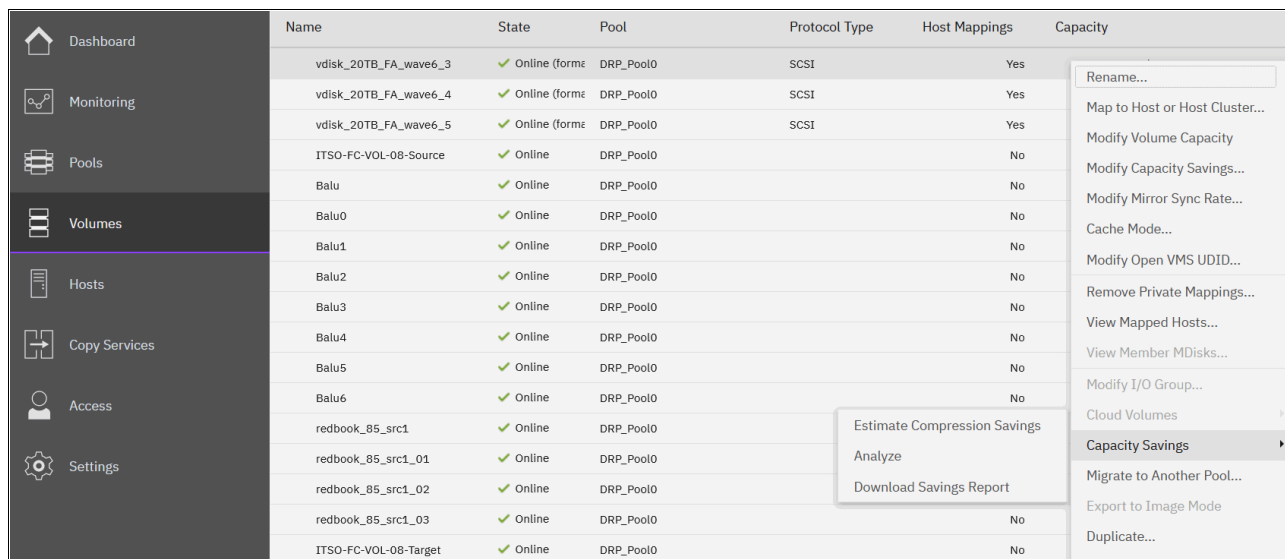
Dashboard

Monitoring

Pools

Volumes

Hosts

Copy Services

Access

Settings

| Name | State | Pool | Protocol Type | Host Mappings | Capacity |
|---|---|---|---|---|---|
| vdisk_20TB_FA_wave6_3 | ✓ Online (forma | DRP_Pool0 | SCSI | Yes | |
| vdisk_20TB_FA_wave6_4 | ✓ Online (forma | DRP_Pool0 | SCSI | Yes | |
| vdisk_20TB_FA_wave6_5 | ✓ Online (forma | DRP_Pool0 | SCSI | Yes | |
| ITSO-FC-VOL-08-Source | ✓ Online | DRP_Pool0 | | No | |
| Balu | ✓ Online | DRP_Pool0 | | No | |
| Balu0 | ✓ Online | DRP_Pool0 | | No | |
| Balu1 | ✓ Online | DRP_Pool0 | | No | |
| Balu2 | ✓ Online | DRP_Pool0 | | No | |
| Balu3 | ✓ Online | DRP_Pool0 | | No | |
| Balu4 | ✓ Online | DRP_Pool0 | | No | |
| Balu5 | ✓ Online | DRP_Pool0 | | No | |
| Balu6 | ✓ Online | DRP_Pool0 | | No | |
| redbook_85_src1 | ✓ Online | DRP_Pool0 | | | |
| redbook_85_src1_01 | ✓ Online | DRP_Pool0 | | | |
| redbook_85_src1_02 | ✓ Online | DRP_Pool0 | | | |
| redbook_85_src1_03 | ✓ Online | DRP_Pool0 | | No | |
| ITSO-FC-VOL-08-Target | ✓ Online | DRP_Pool0 | | No | |

Rename...
Map to Host or Host Cluster...
Modify Volume Capacity
Modify Capacity Savings...
Modify Mirror Sync Rate...
Cache Mode...
Modify Open VMS UDID...
Remove Private Mappings...
View Mapped Hosts...
View Member MDisks...
Modify I/O Group...
Cloud Volumes
Capacity Savings
Migrate to Another Pool...
Export to Image Mode
Duplicate...

Estimate Compression Savings
Analyze
Download Savings Report